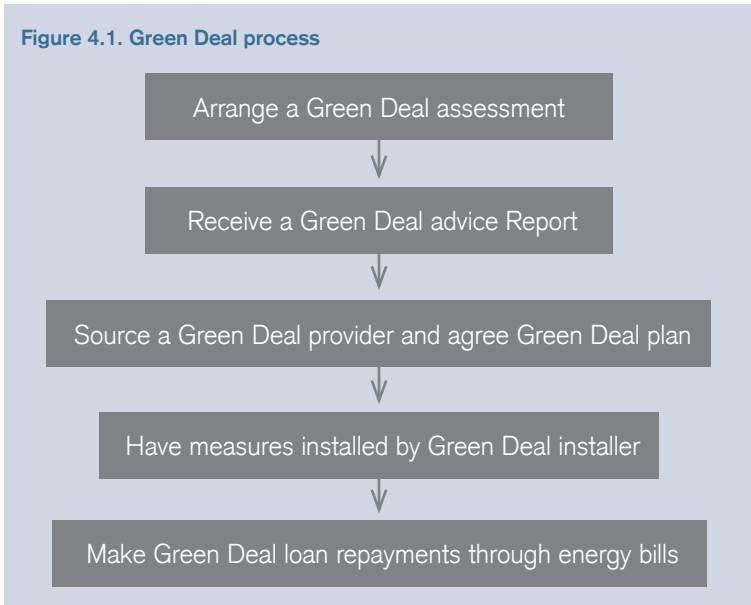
Figure 4.1. Green Deal process

Arrange a Green Deal assessment

Receive a Green Deal advice Report

Source a Green Deal provider and agree Green Deal plan

Have measures installed by Green Deal installer

Make Green Deal loan repayments through energy bills